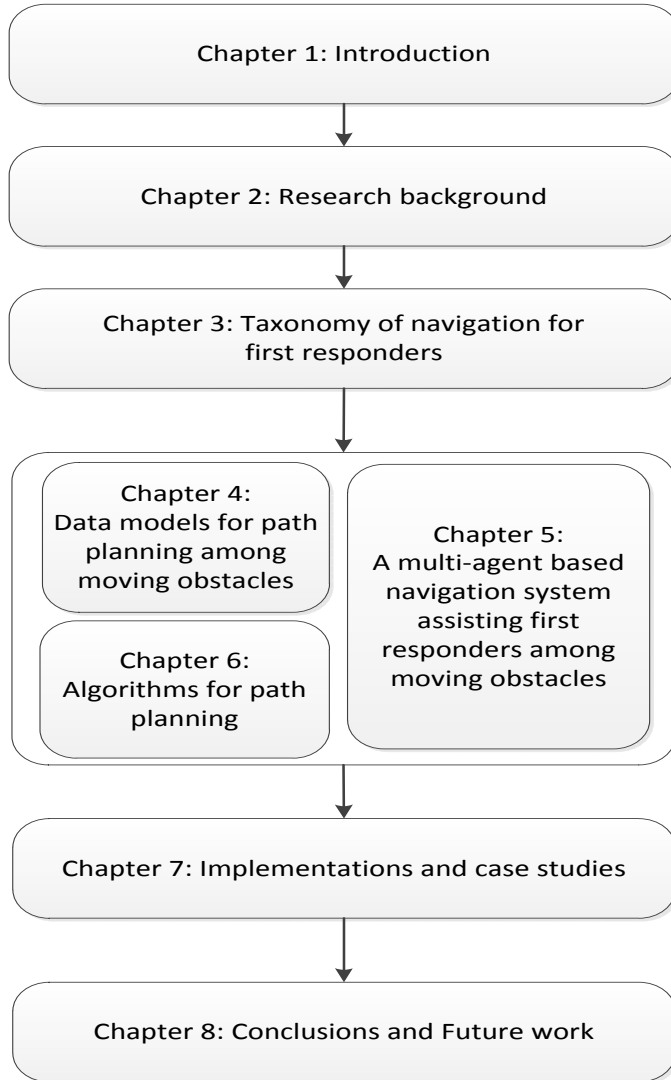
Chapter 1: Introduction

Chapter 2: Research background

Chapter 3: Taxonomy of navigation for first responders

Chapter 4: Data models for path planning among moving obstacles

Chapter 6: Algorithms for path planning

Chapter 5: A multi-agent based navigation system assisting first responders among moving obstacles

Chapter 7: Implementations and case studies

Chapter 8: Conclusions and Future work